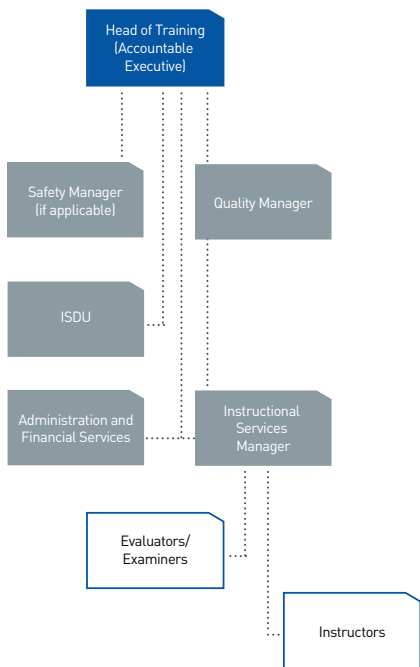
Head of Training (Accountable Executive)

Safety Manager (if applicable)

Quality Manager

ISDU

Administration and Financial Services

Instructional Services Manager

Evaluators/ Examiners

Instructors